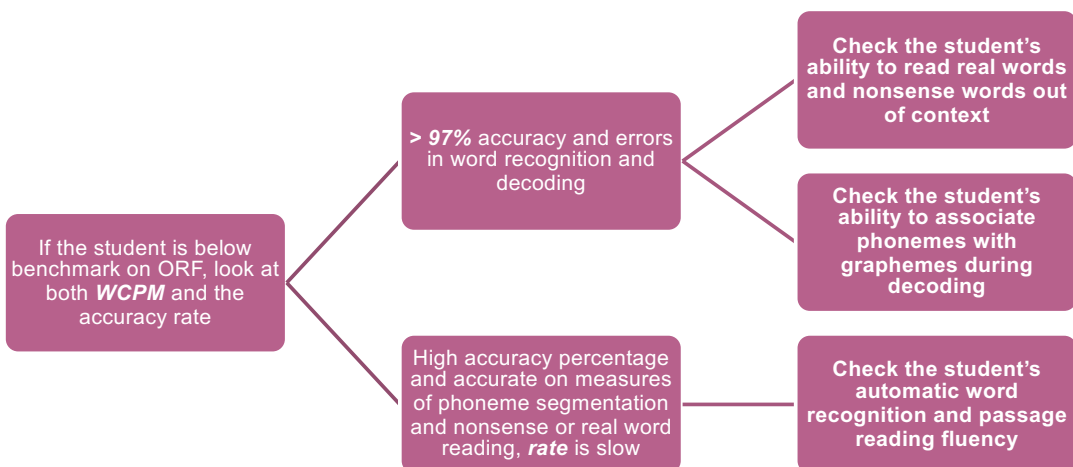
If the student is below benchmark on ORF, look at both ***WCPM*** and the accuracy rate

**> *97%*** accuracy and errors in word recognition and decoding

**Check the student's ability to read real words and nonsense words out of context**

**Check the student's ability to associate phonemes with graphemes during decoding**

High accuracy percentage and accurate on measures of phoneme segmentation and nonsense or real word reading, ***rate*** is slow

**Check the student's automatic word recognition and passage reading fluency**